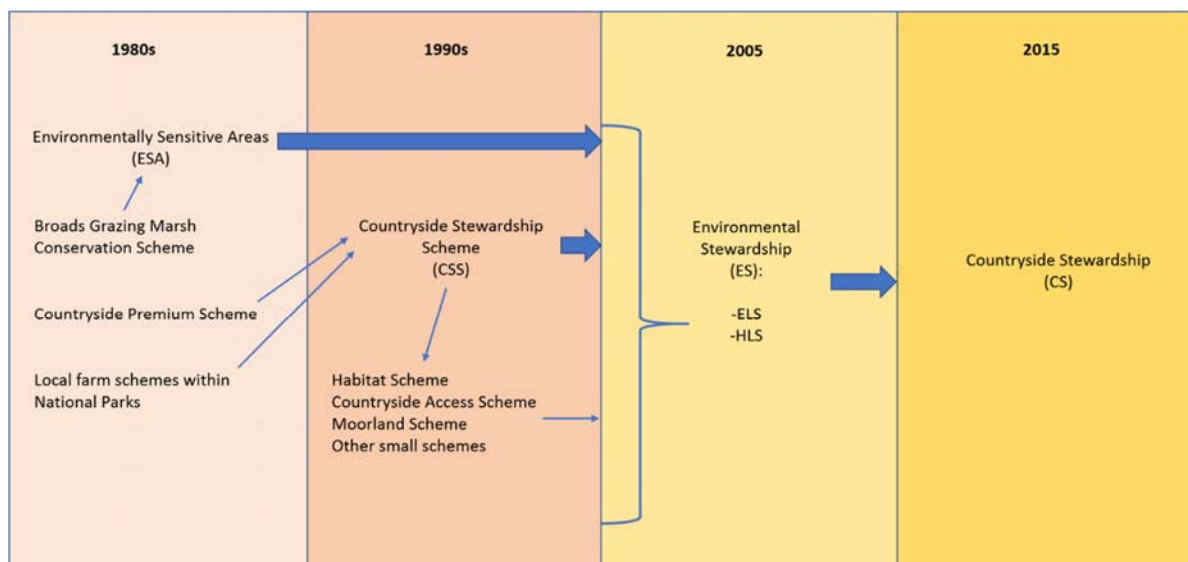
1980s

1990s

2005

2015

Environmentally Sensitive Areas (ESA)

Broads Grazing Marsh Conservation Scheme

Countryside Premium Scheme

Local farm schemes within National Parks

Countryside Stewardship Scheme (CSS)

Habitat Scheme
Countryside Access Scheme
Moorland Scheme
Other small schemes

Environmental Stewardship (ES):

-ELS
-HLS

Countryside Stewardship (CS)